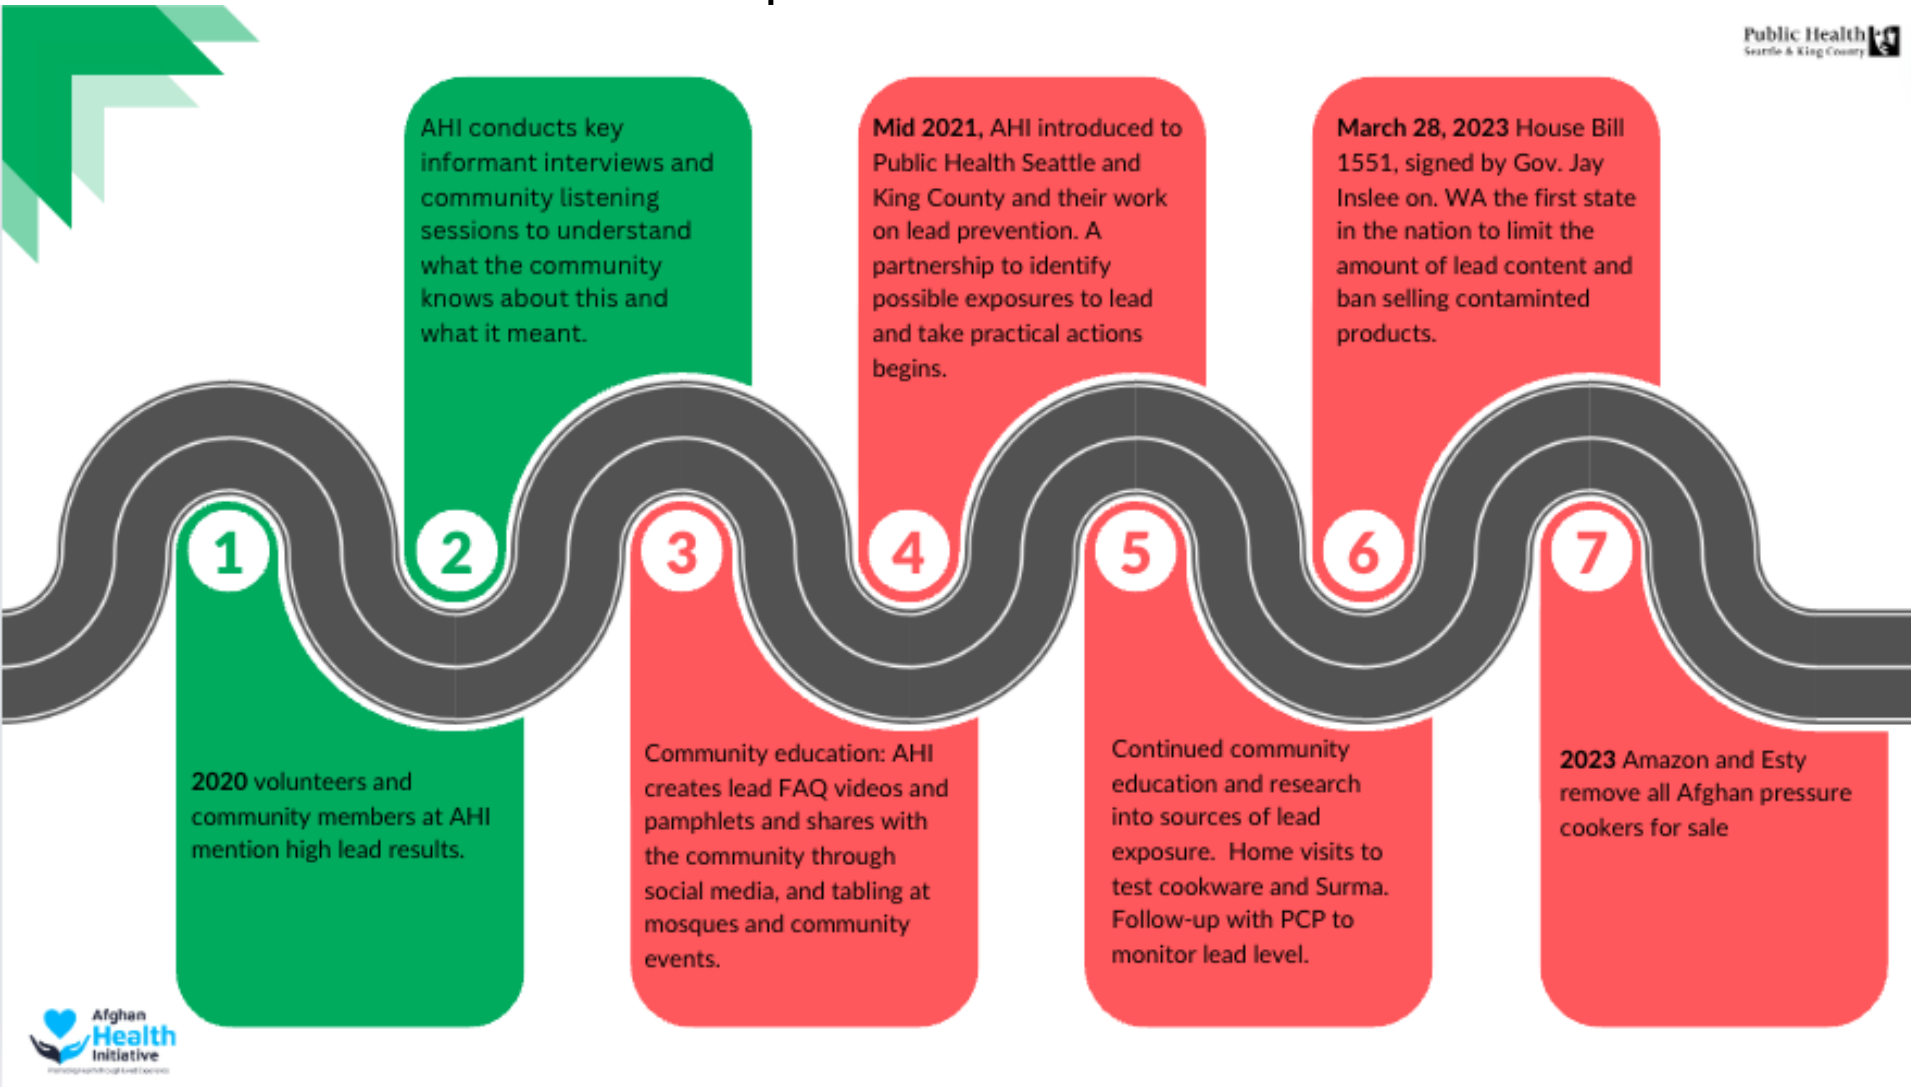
Public Health
Seattle & King County

1

2020 volunteers and community members at AHI mention high lead results.

2

AHI conducts key informant interviews and community listening sessions to understand what the community knows about this and what it meant.

3

Community education: AHI creates lead FAQ videos and pamphlets and shares with the community through social media, and tabling at mosques and community events.

4

Mid 2021, AHI introduced to Public Health Seattle and King County and their work on lead prevention. A partnership to identify possible exposures to lead and take practical actions begins.

5

Continued community education and research into sources of lead exposure. Home visits to test cookware and Surma. Follow-up with PCP to monitor lead level.

6

March 28, 2023 House Bill 1551, signed by Gov. Jay Inslee on. WA the first state in the nation to limit the amount of lead content and ban selling contaminted products.

7

2023 Amazon and Esty remove all Afghan pressure cookers for sale

Afghan Health Initiative
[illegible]